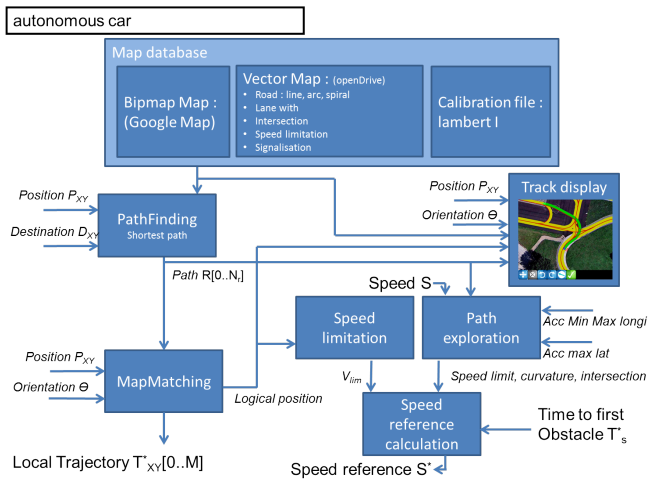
autonomous car

Map database

Bipmap Map : (Google Map)

Vector Map : (openDrive)
- Road : line, arc, spiral
- Lane with
- Intersection
- Speed limitation
- Signalisation

Calibration file : lambert I

Position $P_{XY}$

Destination $D_{XY}$

PathFinding
Shortest path

Path $R[0..N_r]$

Position $P_{XY}$

Orientation $\Theta$

Track display

Speed S

Speed limitation

Path exploration

Acc Min Max longi

Acc max lat

Position $P_{XY}$

Orientation $\Theta$

MapMatching

Logical position

$V_{lim}$

Speed limit, curvature, intersection

Speed reference calculation

Time to first Obstacle $T^*_s$

Local Trajectory $T^*_{XY}[0..M]$

Speed reference $S^*$